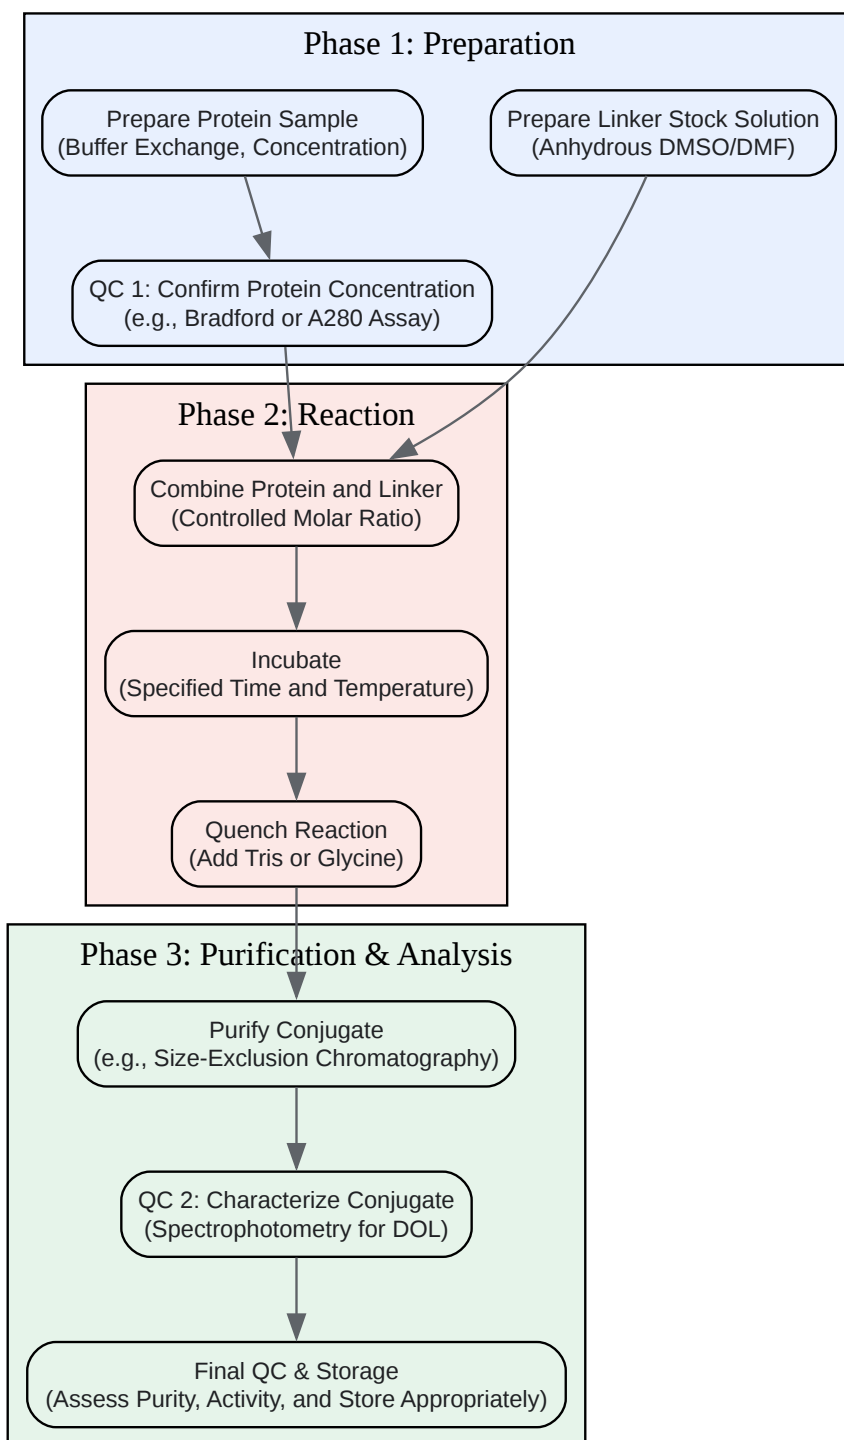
Phase 1: Preparation

Prepare Protein Sample
(Buffer Exchange, Concentration)

Prepare Linker Stock Solution
(Anhydrous DMSO/DMF)

QC 1: Confirm Protein Concentration
(e.g., Bradford or A280 Assay)

Phase 2: Reaction

Combine Protein and Linker
(Controlled Molar Ratio)

Incubate
(Specified Time and Temperature)

Quench Reaction
(Add Tris or Glycine)

Phase 3: Purification & Analysis

Purify Conjugate
(e.g., Size-Exclusion Chromatography)

QC 2: Characterize Conjugate
(Spectrophotometry for DOL)

Final QC & Storage
(Assess Purity, Activity, and Store Appropriately)